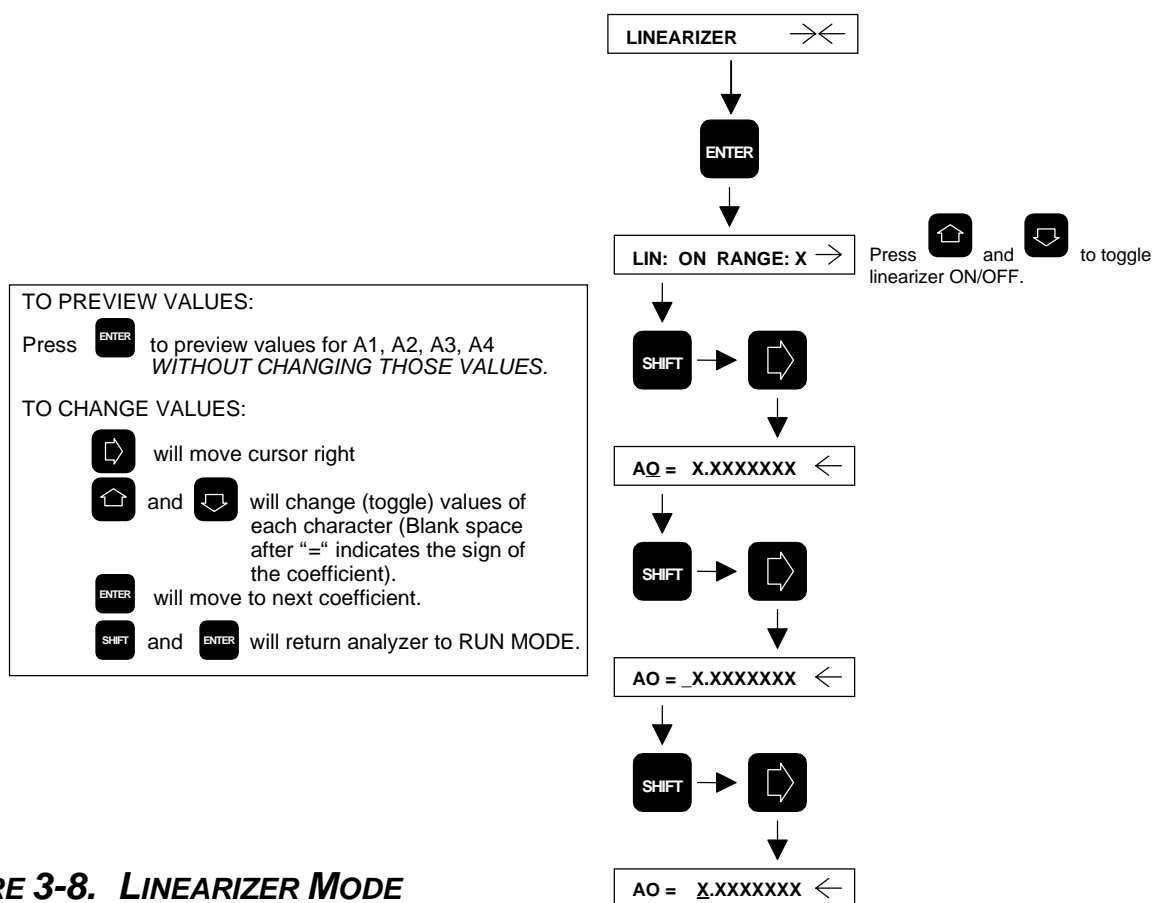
LINEARIZER $\rightarrow\leftarrow$

ENTER

LIN: ON RANGE: X $\rightarrow$

Press and to toggle linearizer ON/OFF.

TO PREVIEW VALUES:

Press ENTER to preview values for A1, A2, A3, A4 *WITHOUT CHANGING THOSE VALUES.*

TO CHANGE VALUES:

will move cursor right

and will change (toggle) values of each character (Blank space after "=" indicates the sign of the coefficient).

ENTER will move to next coefficient.

SHIFT and ENTER will return analyzer to RUN MODE.

SHIFT

AO = X.XXXXXXX $\leftarrow$

SHIFT

AO = _X.XXXXXXX $\leftarrow$

SHIFT

AO = X.XXXXXXX $\leftarrow$

RE 3-8. LINEARIZER MODE